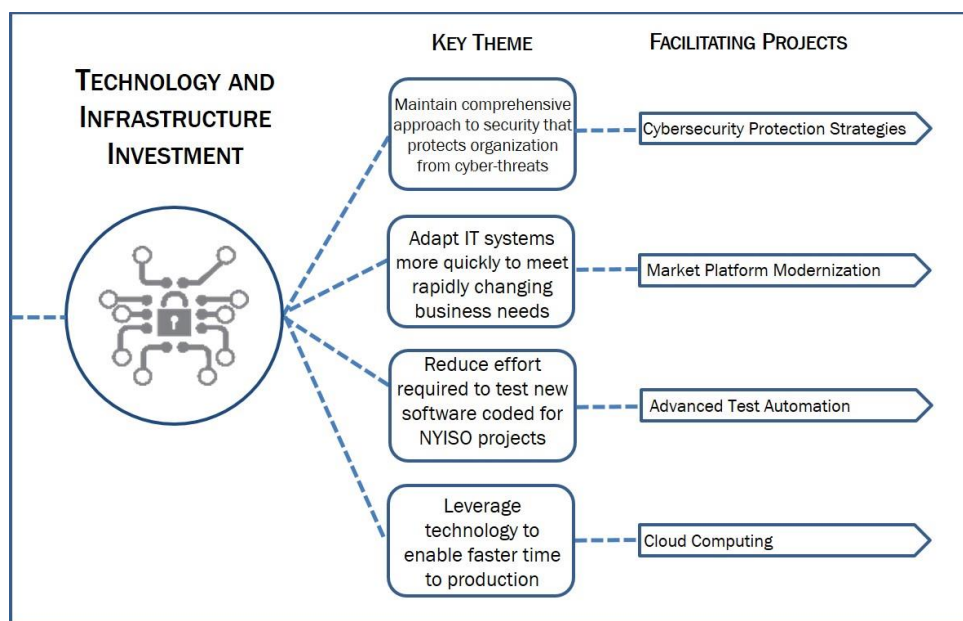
TECHNOLOGY AND INFRASTRUCTURE INVESTMENT

KEY THEME

FACILITATING PROJECTS

Maintain comprehensive approach to security that protects organization from cyber-threats

Cybersecurity Protection Strategies

Adapt IT systems more quickly to meet rapidly changing business needs

Market Platform Modernization

Reduce effort required to test new software coded for NYISO projects

Advanced Test Automation

Leverage technology to enable faster time to production

Cloud Computing